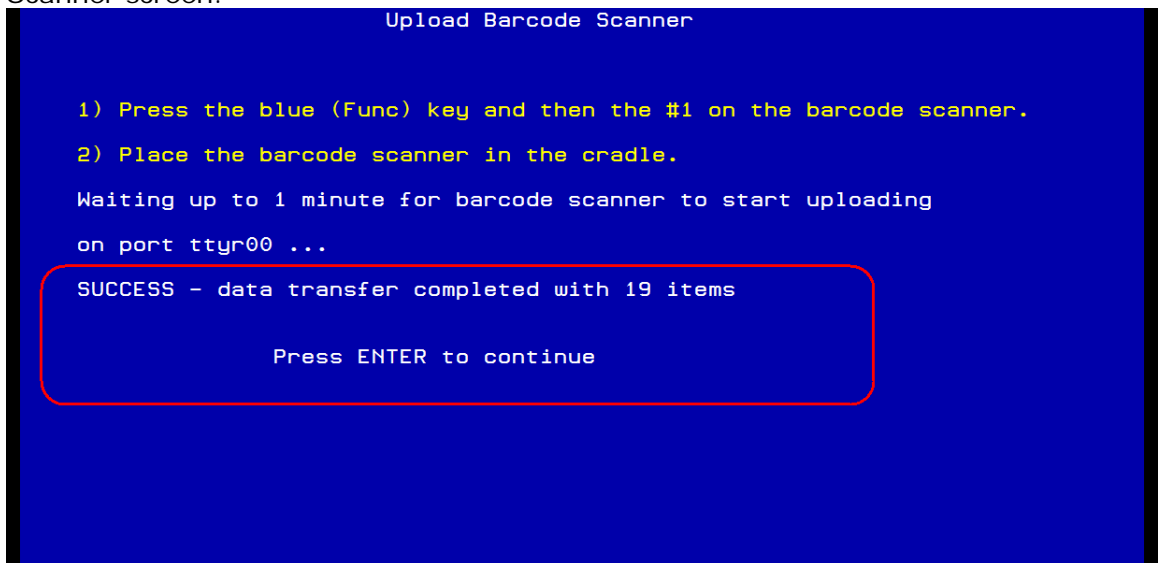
Scanner screen.

Upload Barcode Scanner

1) Press the blue (Func) key and then the #1 on the barcode scanner.

2) Place the barcode scanner in the cradle.

Waiting up to 1 minute for barcode scanner to start uploading

on port ttyr00 ...

SUCCESS - data transfer completed with 19 items

Press ENTER to continue